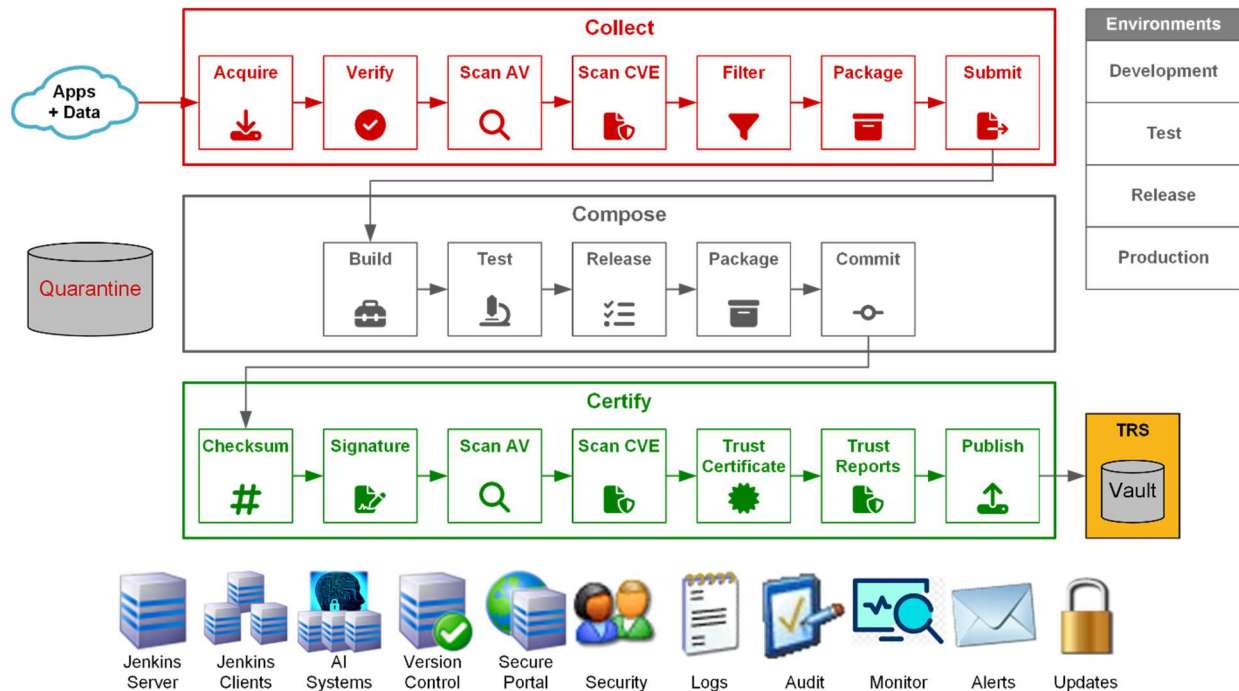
Apps + Data

Collect

Acquire

Verify

Scan AV

Scan CVE

Filter

Package

Submit

Environments

Development

Test

Release

Production

Compose

Build

Test

Release

Package

Commit

Quarantine

Certify

Checksum

Signature

Scan AV

Scan CVE

Trust Certificate

Trust Reports

Publish

TRS

Vault

Jenkins Server

Jenkins Clients

AI Systems

Version Control

Secure Portal

Security

Logs

Audit

Monitor

Alerts

Updates